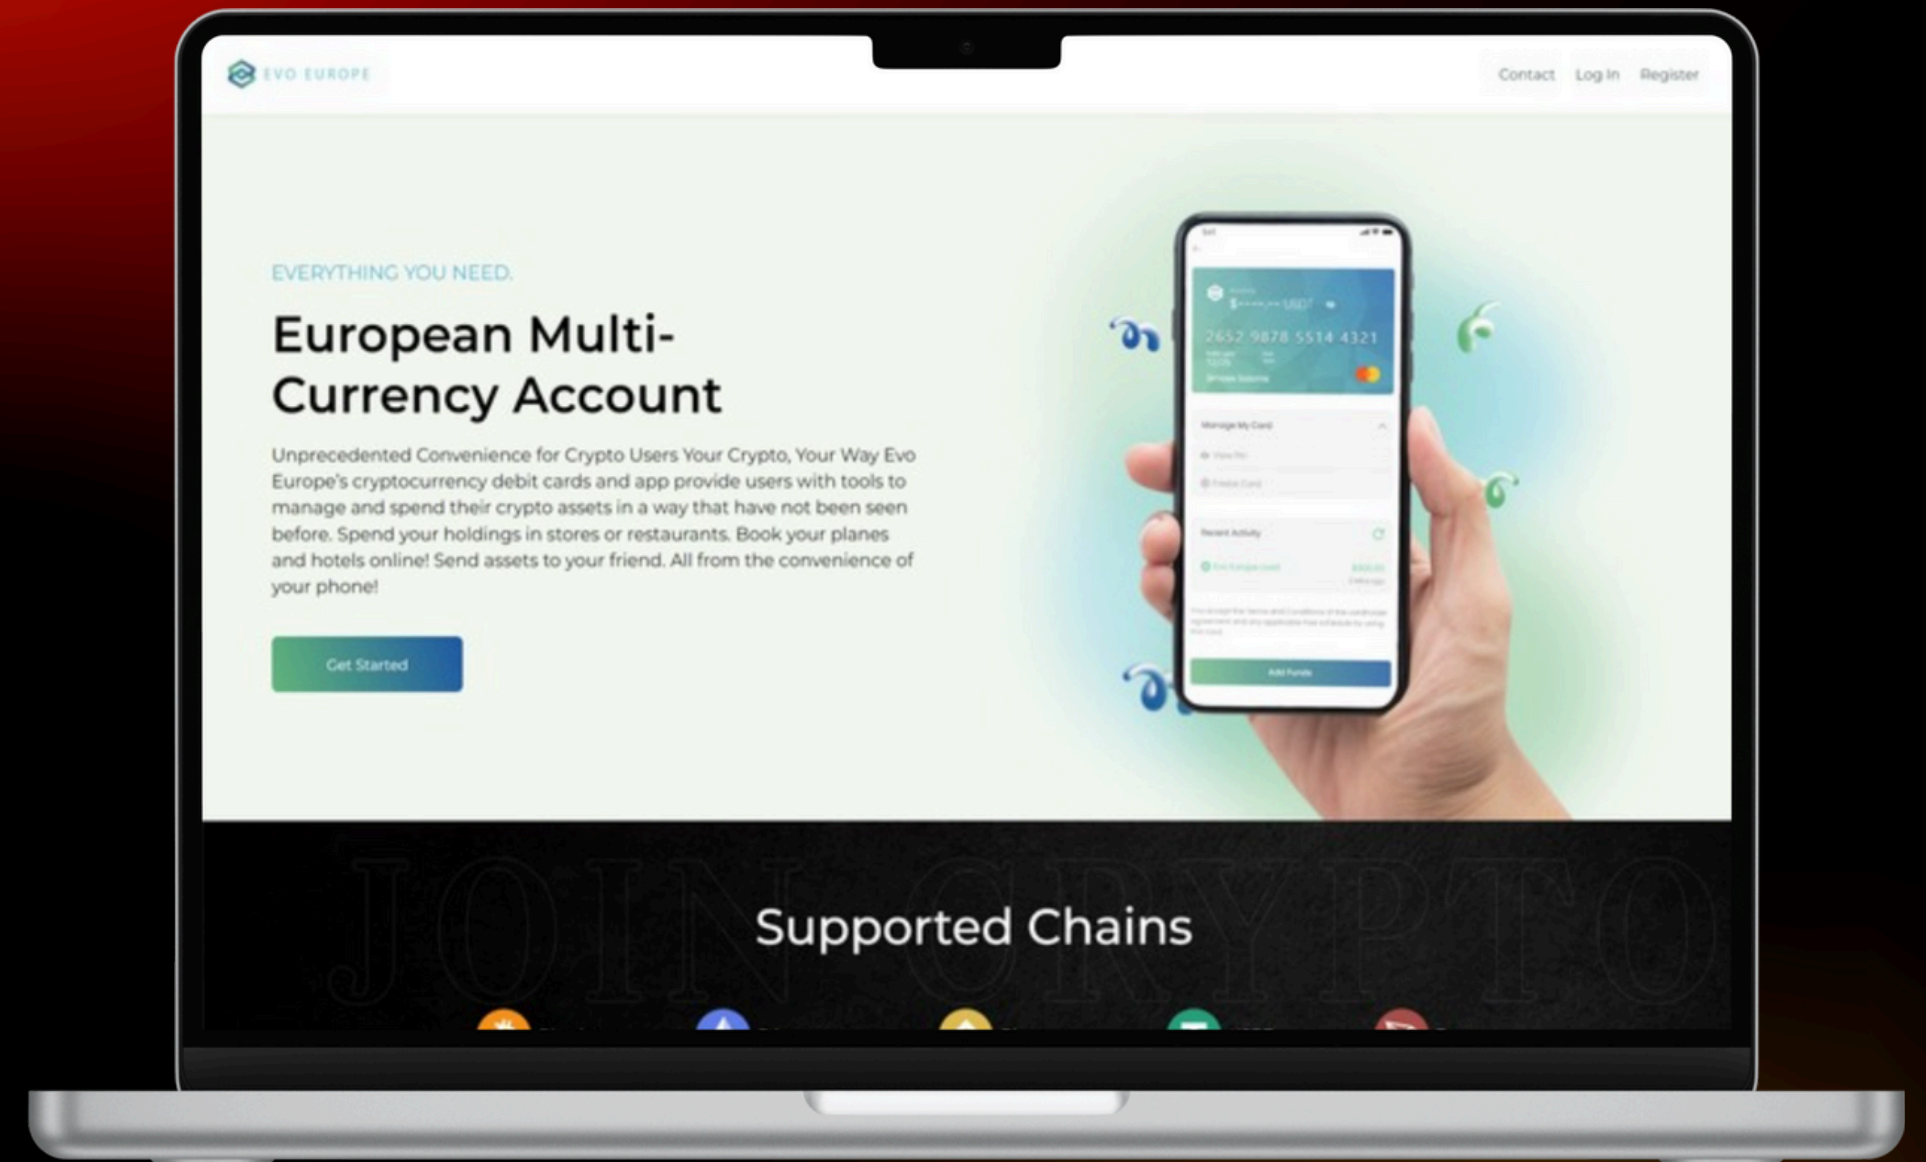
EVO EUROPE

Contact Log In Register

EVERYTHING YOU NEED.

European Multi-Currency Account

Unprecedented Convenience for Crypto Users Your Crypto, Your Way Evo Europe's cryptocurrency debit cards and app provide users with tools to manage and spend their crypto assets in a way that have not been seen before. Spend your holdings in stores or restaurants. Book your planes and hotels online! Send assets to your friend. All from the convenience of your phone!

Get Started

2652 9878 5514 4321

Manage My Card

Recent Activity

Add Funds

JOIN CRYPTO

Supported Chains